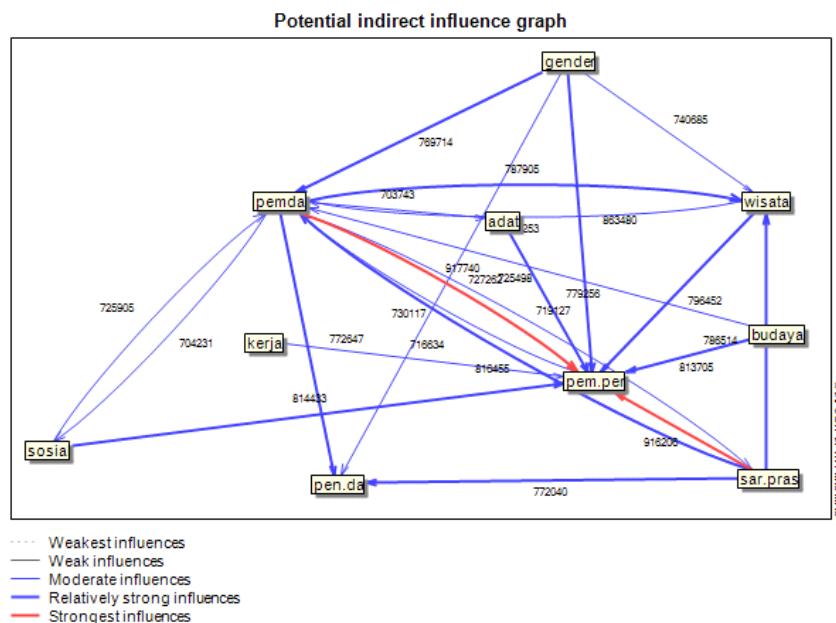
Potential indirect influence graph

gender

769714

740685

787905

pemda

703743

wisata

adat

863480

253

917740

727262

725498

779256

796452

725905

730117

719127

704231

kerja

772647

716634

786514

budaya

816455

813705

pem.per

814433

sosia

916206

pen.da

sar.pras

772040

Weakest influences
Weak influences
Moderate influences
Relatively strong influences
Strongest influences